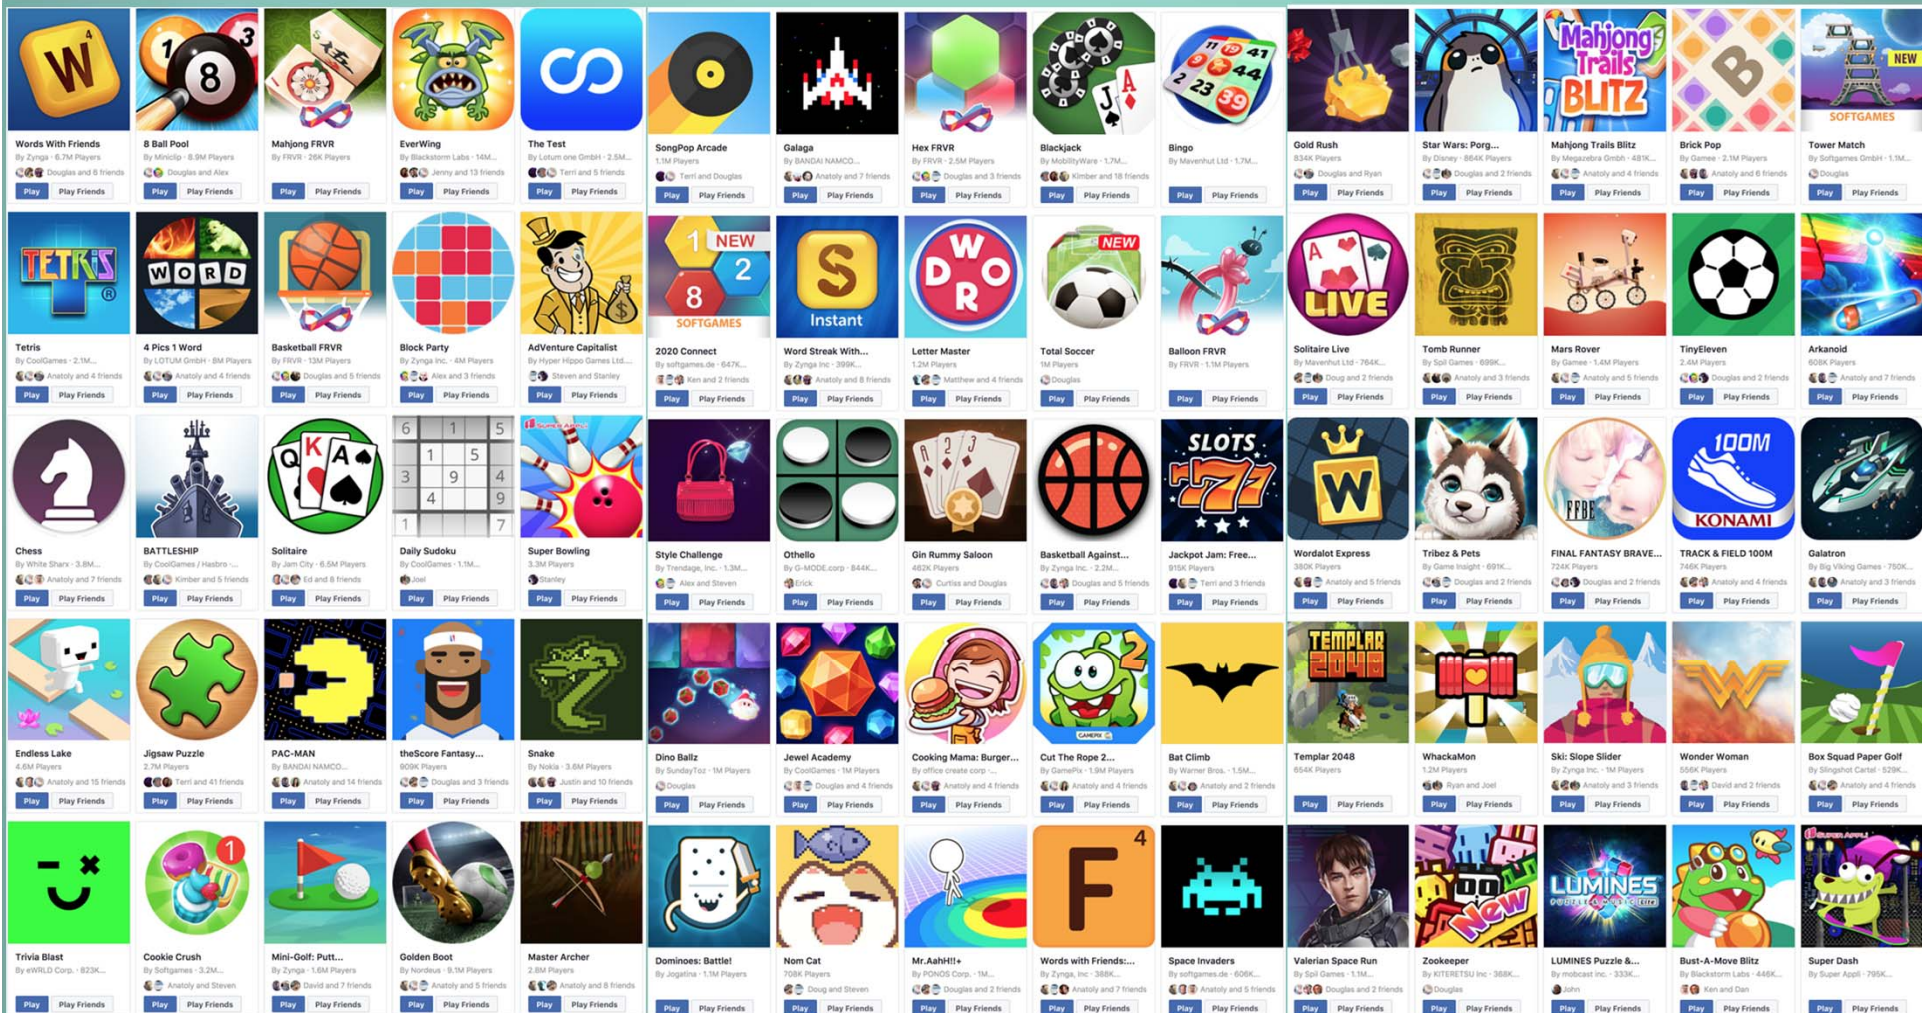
Words With Friends
By Zynga · 6.7M Players
Douglas and 6 friends
Play Play Friends

8 Ball Pool
By Miniclip · 8.9M Players
Douglas and Alex
Play Play Friends

Mahjong FRVR
By FRVR · 26K Players
Play Play Friends

EverWing
By Blackstorm Labs · 14M...
Jenny and 13 friends
Play Play Friends

The Test
By Lotum one GmbH · 2.5M...
Terri and 5 friends
Play Play Friends

SongPop Arcade
1.1M Players
Terri and Douglas
Play Play Friends

Galaga
By BANDAI NAMCO...
Anatoly and 7 friends
Play Play Friends

Hex FRVR
By FRVR · 2.5M Players
Douglas and 3 friends
Play Play Friends

Blackjack
By MobilityWare · 1.7M...
Kimber and 18 friends
Play Play Friends

Bingo
By Mavenhut Ltd · 1.7M...
Play Play Friends

Gold Rush
834K Players
Douglas and Ryan
Play Play Friends

Star Wars: Porg...
By Disney · 864K Players
Douglas and 2 friends
Play Play Friends

Mahjong Trails Blitz
By Megazebra GmbH · 481K...
Anatoly and 4 friends
Play Play Friends

Brick Pop
By Gamee · 2.1M Players
Anatoly and 6 friends
Play Play Friends

Tower Match
By Softgames GmbH · 1.1M...
Douglas
Play Play Friends

Tetris
By CoolGames · 2.1M...
Anatoly and 4 friends
Play Play Friends

4 Pics 1 Word
By LOTUM GmbH · 8M Players
Anatoly and 4 friends
Play Play Friends

Basketball FRVR
By FRVR · 13M Players
Douglas and 5 friends
Play Play Friends

Block Party
By Zynga Inc. · 4M Players
Alex and 3 friends
Play Play Friends

AdVenture Capitalist
By Hyper Hippo Games Ltd...
Steven and Stanley
Play Play Friends

2020 Connect
By softgames.de · 647K...
Ken and 2 friends
Play Play Friends

Word Streak With...
By Zynga Inc · 399K...
Anatoly and 8 friends
Play Play Friends

Letter Master
1.2M Players
Matthew and 4 friends
Play Play Friends

Total Soccer
1M Players
Douglas
Play Play Friends

Balloon FRVR
By FRVR · 1.1M Players
Play Play Friends

Solitaire Live
By Mavenhut Ltd · 764K...
Doug and 2 friends
Play Play Friends

Tomb Runner
By Spil Games · 699K...
Anatoly and 3 friends
Play Play Friends

Mars Rover
By Gamee · 1.4M Players
Anatoly and 5 friends
Play Play Friends

TinyEleven
2.4M Players
Douglas and 2 friends
Play Play Friends

Arkanoid
608K Players
Anatoly and 7 friends
Play Play Friends

Chess
By White Sharx · 3.8M...
Anatoly and 7 friends
Play Play Friends

BATTLESHIP
By CoolGames / Hasbro...
Kimber and 5 friends
Play Play Friends

Solitaire
By Jam City · 6.5M Players
Ed and 8 friends
Play Play Friends

Daily Sudoku
By CoolGames · 1.1M...
Joel
Play Play Friends

Super Bowling
3.3M Players
Stanley
Play Play Friends

Style Challenge
By Trendage, Inc. · 1.3M...
Alex and Steven
Play Play Friends

Othello
By G-MODE.corp · 844K...
Erick
Play Play Friends

Gin Rummy Saloon
482K Players
Curtiss and Douglas
Play Play Friends

Basketball Against...
By Zynga Inc. · 2.2M...
Douglas and 5 friends
Play Play Friends

Jackpot Jam: Free...
915K Players
Terri and 3 friends
Play Play Friends

Wordalot Express
380K Players
Anatoly and 5 friends
Play Play Friends

Tribez & Pets
By Game Insight · 691K...
Douglas and 2 friends
Play Play Friends

FINAL FANTASY BRAVE...
724K Players
Douglas and 2 friends
Play Play Friends

TRACK & FIELD 100M
746K Players
Anatoly and 4 friends
Play Play Friends

Galatron
By Big Viking Games · 750K...
Anatoly and 3 friends
Play Play Friends

Endless Lake
4.6M Players
Anatoly and 15 friends
Play Play Friends

Jigsaw Puzzle
2.7M Players
Terri and 41 friends
Play Play Friends

PAC-MAN
By BANDAI NAMCO...
Anatoly and 14 friends
Play Play Friends

theScore Fantasy...
909K Players
Douglas and 3 friends
Play Play Friends

Snake
By Nokia · 3.6M Players
Justin and 10 friends
Play Play Friends

Dino Ballz
By SundayToz · 1M Players
Douglas
Play Play Friends

Jewel Academy
By CoolGames · 1M Players
Douglas and 4 friends
Play Play Friends

Cooking Mama: Burger...
By office create corp...
Anatoly and 4 friends
Play Play Friends

Cut The Rope 2...
By GamePix · 1.9M Players
Anatoly and 4 friends
Play Play Friends

Bat Climb
By Warner Bros. · 1.5M...
Anatoly and 2 friends
Play Play Friends

Templar 2048
654K Players
Play Play Friends

WhackaMon
1.2M Players
Ryan and Joel
Play Play Friends

Ski: Slope Slider
By Zynga Inc. · 1M Players
Anatoly and 3 friends
Play Play Friends

Wonder Woman
556K Players
David and 2 friends
Play Play Friends

Box Squad Paper Golf
By Slingshot Cartel · 529K...
Anatoly and 4 friends
Play Play Friends

Trivia Blast
By eWRLD Corp. · 823K...
Play Play Friends

Cookie Crush
By Softgames · 3.2M...
Anatoly and Steven
Play Play Friends

Mini-Golf: Putt...
By Zynga · 1.6M Players
David and 7 friends
Play Play Friends

Golden Boot
By Nordeus · 9.1M Players
Anatoly and 5 friends
Play Play Friends

Master Archer
2.8M Players
Anatoly and 8 friends
Play Play Friends

Dominoes: Battle!
By Jogatina · 1.1M Players
Play Play Friends

Nom Cat
708K Players
Doug and Steven
Play Play Friends

Mr.AahH!!+
By PONOS Corp. · 1M...
Douglas and 2 friends
Play Play Friends

Words with Friends:...
By Zynga Inc. · 388K...
Anatoly and 7 friends
Play Play Friends

Space Invaders
By softgames.de · 606K...
Anatoly and 5 friends
Play Play Friends

Valerian Space Run
By Spil Games · 1.1M...
Douglas and 2 friends
Play Play Friends

Zookeeper
By KITERETSU Inc · 368K...
Douglas
Play Play Friends

LUMINES Puzzle &...
By mobcast inc. · 333K...
John
Play Play Friends

Bust-A-Move Blitz
By Blackstorm Labs · 446K...
Ken and Dan
Play Play Friends

Super Dash
By Super Appli · 795K...
Play Play Friends